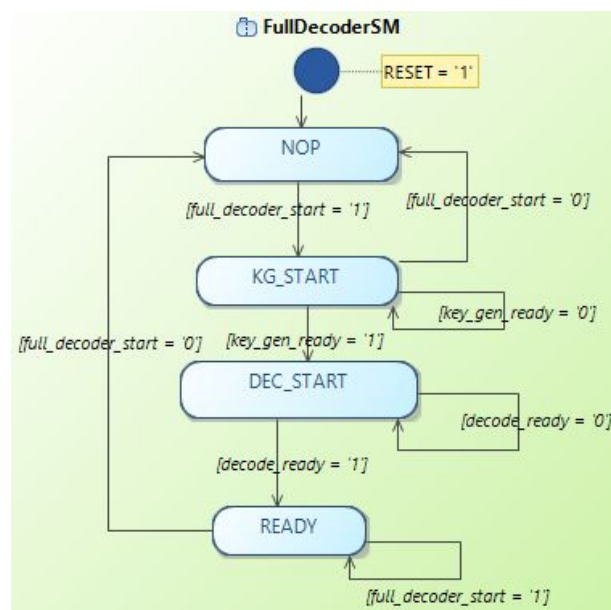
FullDecoderSM

RESET = '1'

NOP

[full_decoder_start = '1']

[full_decoder_start = '0']

KG_START

[key_gen_ready = '0']

[full_decoder_start = '0']

[key_gen_ready = '1']

DEC_START

[decode_ready = '0']

[decode_ready = '1']

READY

[full_decoder_start = '1']